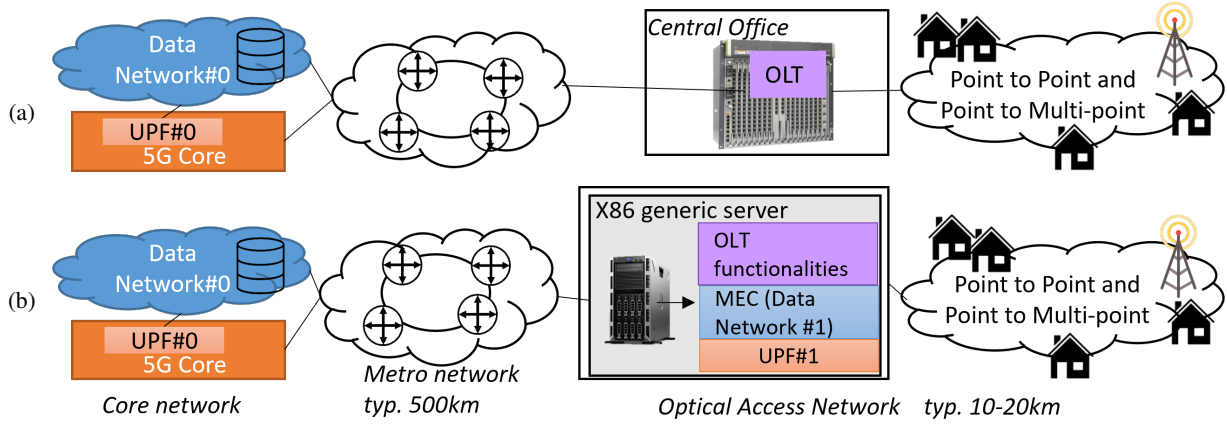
(a)

Data Network#0

UPF#0
5G Core

Central Office

OLT

Point to Point and Point to Multi-point

(b)

Data Network#0

UPF#0
5G Core

X86 generic server

OLT functionalities

MEC (Data Network #1)

UPF#1

Point to Point and Point to Multi-point

Core network

Metro network
typ. 500km

Optical Access Network typ. 10-20km